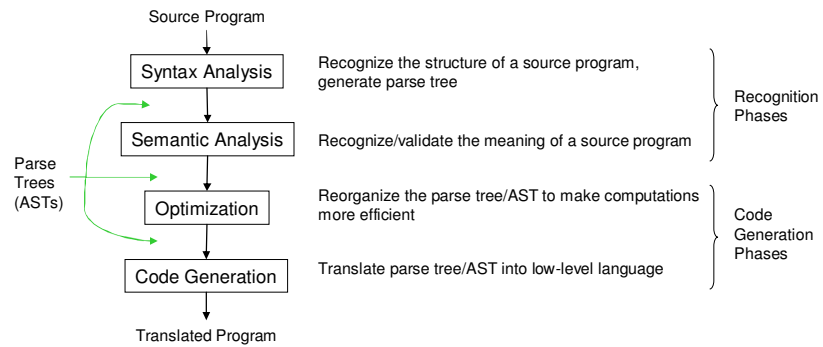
Source Program

Syntax Analysis

Semantic Analysis

Optimization

Code Generation

Translated Program

Parse Trees (ASTs)

Recognize the structure of a source program, generate parse tree

Recognize/validate the meaning of a source program

Reorganize the parse tree/AST to make computations more efficient

Translate parse tree/AST into low-level language

Recognition Phases

Code Generation Phases